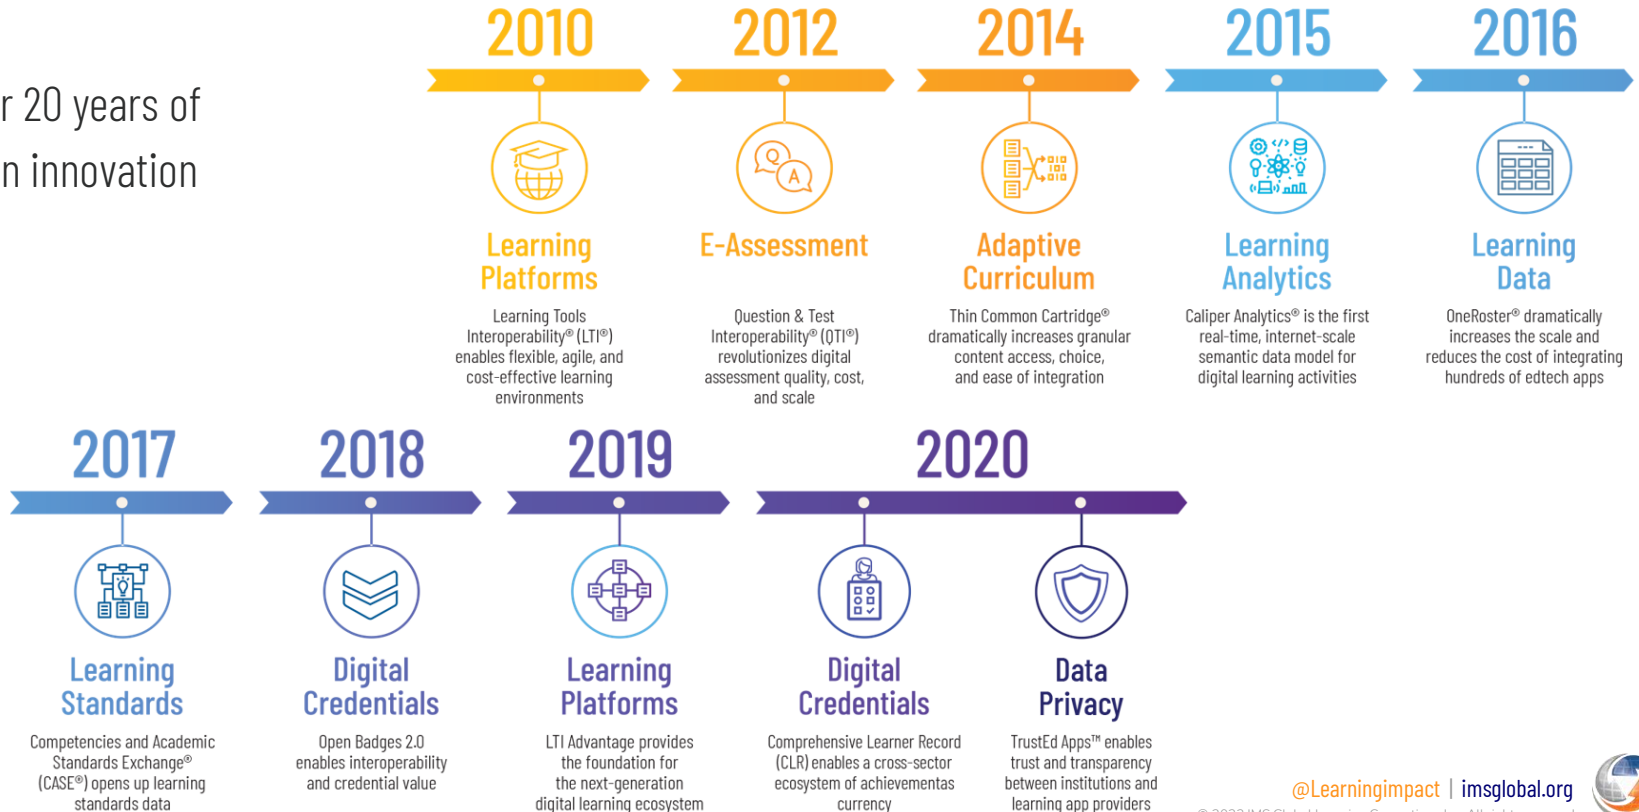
r 20 years of
n innovation

2010

Learning Platforms

Learning Tools Interoperability® (LTI®) enables flexible, agile, and cost-effective learning environments

2012

E-Assessment

Question & Test Interoperability® (QTI®) revolutionizes digital assessment quality, cost, and scale

2014

Adaptive Curriculum

Thin Common Cartridge® dramatically increases granular content access, choice, and ease of integration

2015

Learning Analytics

Caliper Analytics® is the first real-time, internet-scale semantic data model for digital learning activities

2016

Learning Data

OneRoster® dramatically increases the scale and reduces the cost of integrating hundreds of edtech apps

2017

Learning Standards

Competencies and Academic Standards Exchange® (CASE®) opens up learning standards data

2018

Digital Credentials

Open Badges 2.0 enables interoperability and credential value

2019

Learning Platforms

LTI Advantage provides the foundation for the next-generation digital learning ecosystem

2020

Digital Credentials

Comprehensive Learner Record (CLR) enables a cross-sector ecosystem of achievementas currency

Data Privacy

TrustEd Apps™ enables trust and transparency between institutions and learning app providers

@Learningimpact | imsglobal.org

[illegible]